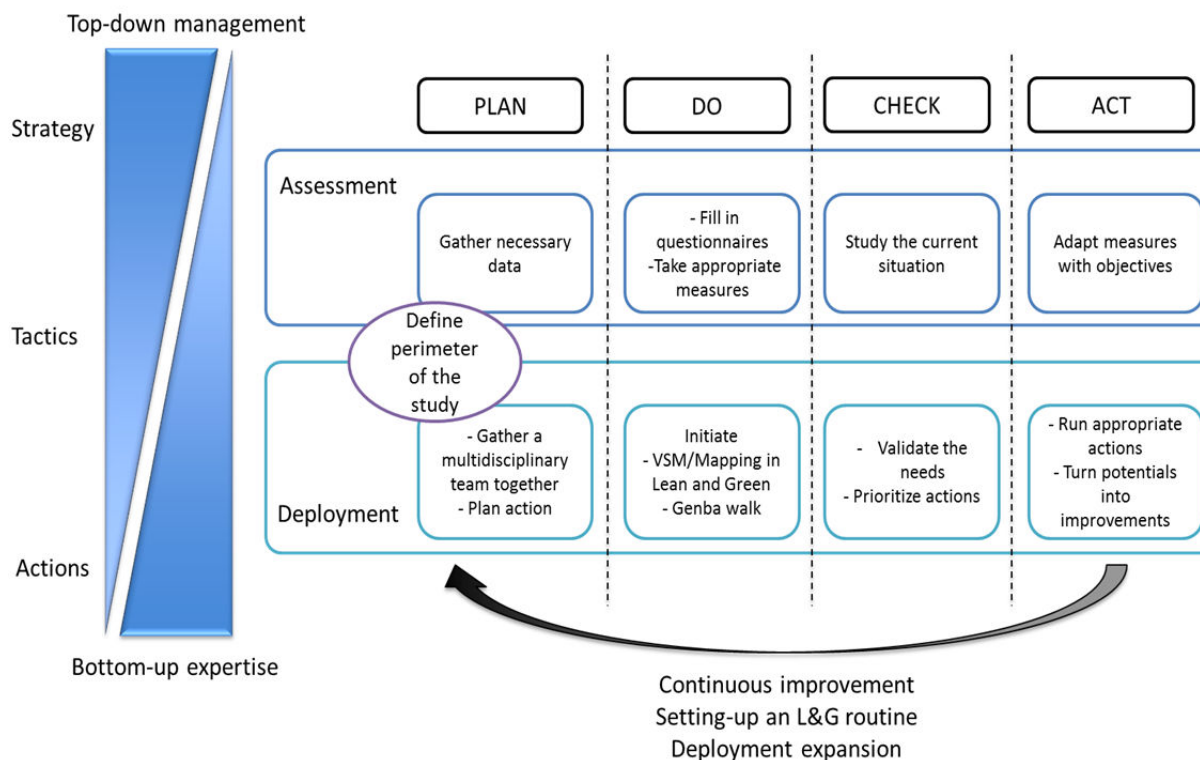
Top-down management

Strategy

Tactics

Actions

Bottom-up expertise

PLAN

DO

CHECK

ACT

Assessment

Gather necessary data

- Fill in questionnaires
-Take appropriate measures

Study the current situation

Adapt measures with objectives

Define perimeter of the study

Deployment

- Gather a multidisciplinary team together
- Plan action

Initiate
- VSM/Mapping in Lean and Green
- Genba walk

- Validate the needs
- Prioritize actions

- Run appropriate actions
- Turn potentials into improvements

Continuous improvement
Setting-up an L&G routine
Deployment expansion